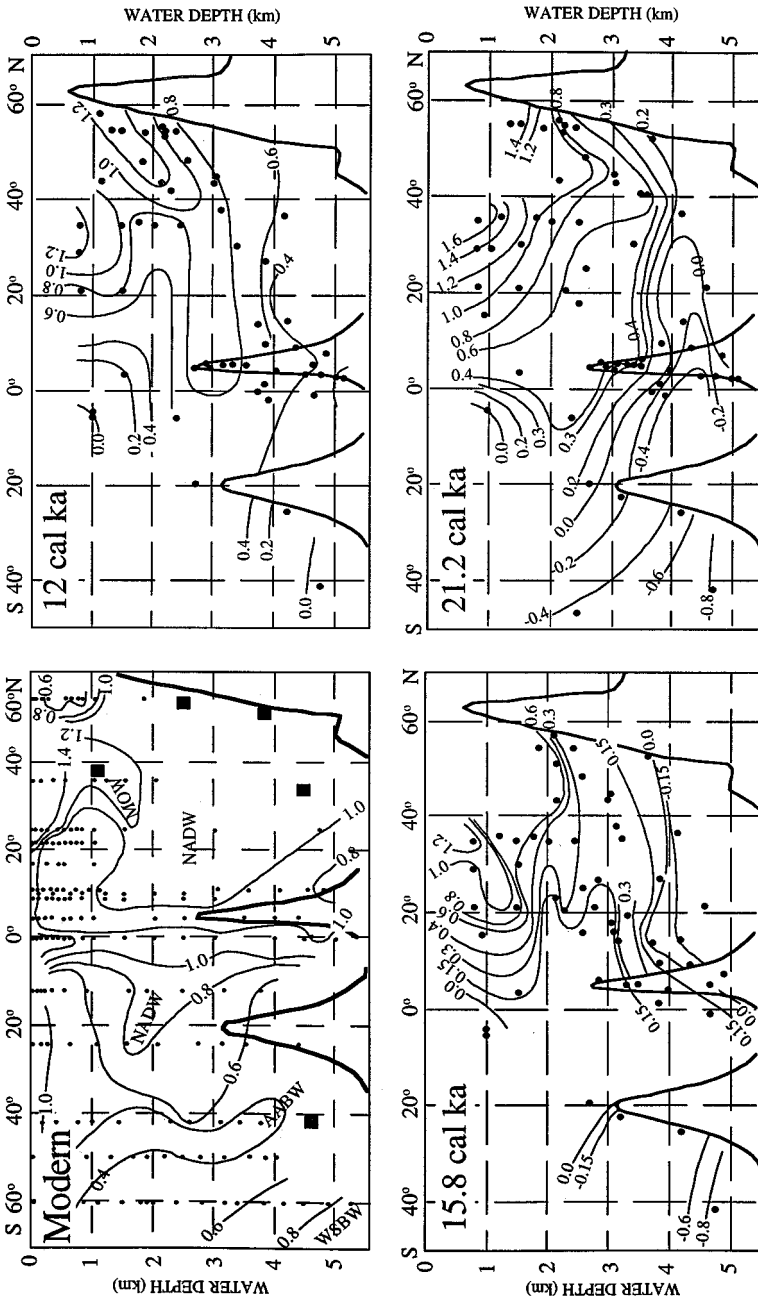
WATER DEPTH (km)

WATER DEPTH (km)

Modern

S 60° 40° 20° 0° 20° 40° 60°N

0 1 2 3 4 5

WATER DEPTH (km)

-1.0-

-0.4

0.6

0.8

WSBW

AABW

-0.6

NADW

-0.8

-1.0

NADW

1.0

0.8

1.0

MOW

1.4

1.2

0.8

0.6

1.0

12 cal ka

S 40° 20° 0° 20° 40° 60° N

0 1 2 3 4 5

0.0

0.2

0.4

0.0

0.2

-0.4

0.6

0.8

1.0

1.2

0.4

-0.6

1.0

1.2

0.8

15.8 cal ka

S 40° 20° 0° 20° 40° 60° N

0 1 2 3 4 5

WATER DEPTH (km)

0.0

-0.15

-0.6

-0.8

0.15

0.0

0.15

0.0

0.15

0.3

0.4

0.6

0.8

1.0

1.2

0.3

0.6

0.3

0.15

0.0

-0.15

21.2 cal ka

S 40° 20° 0° 20° 40° 60° N

0 1 2 3 4 5

-0.4

-0.2

0.0

0.2

0.3

0.2

0.0

0.4

-0.6

-0.8

-0.4

-0.2

0.4

0.6

0.8

1.0

1.2

1.4

1.6

1.4

1.2

0.8

0.3

0.2

0.0